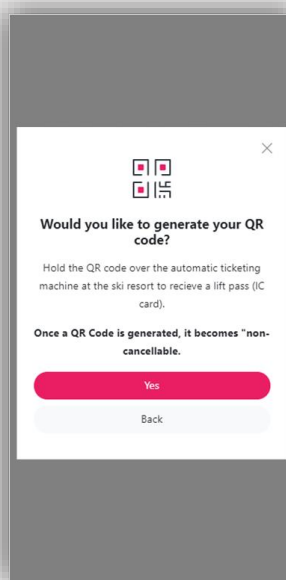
Would you like to generate your QR code?

Hold the QR code over the automatic ticketing machine at the ski resort to recieve a lift pass (IC card).

Once a QR Code is generated, it becomes "non-cancellable.

Yes

Back